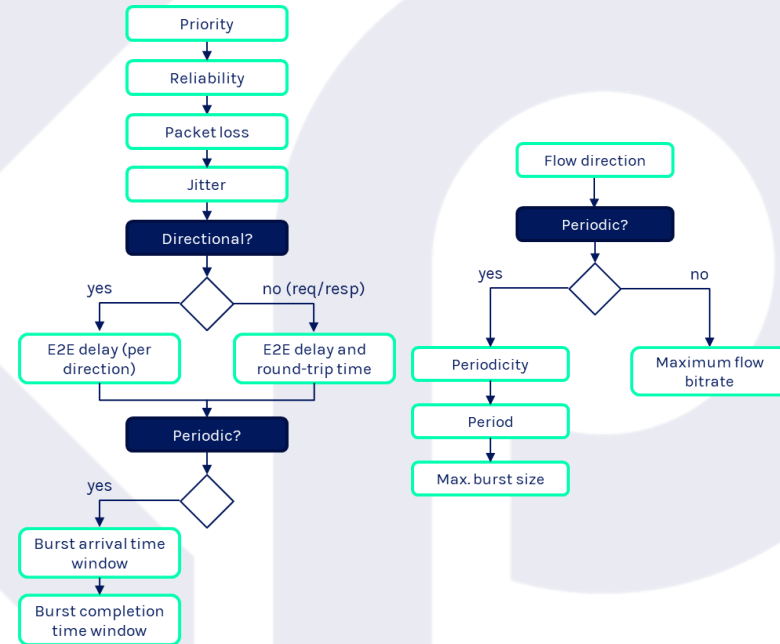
Priority

Reliability

Packet loss

Jitter

Directional?

yes

no (req/resp)

E2E delay (per direction)

E2E delay and round-trip time

Periodic?

yes

Burst arrival time window

Burst completion time window

Flow direction

Periodic?

yes

no

Periodicity

Maximum flow bitrate

Period

Max. burst size